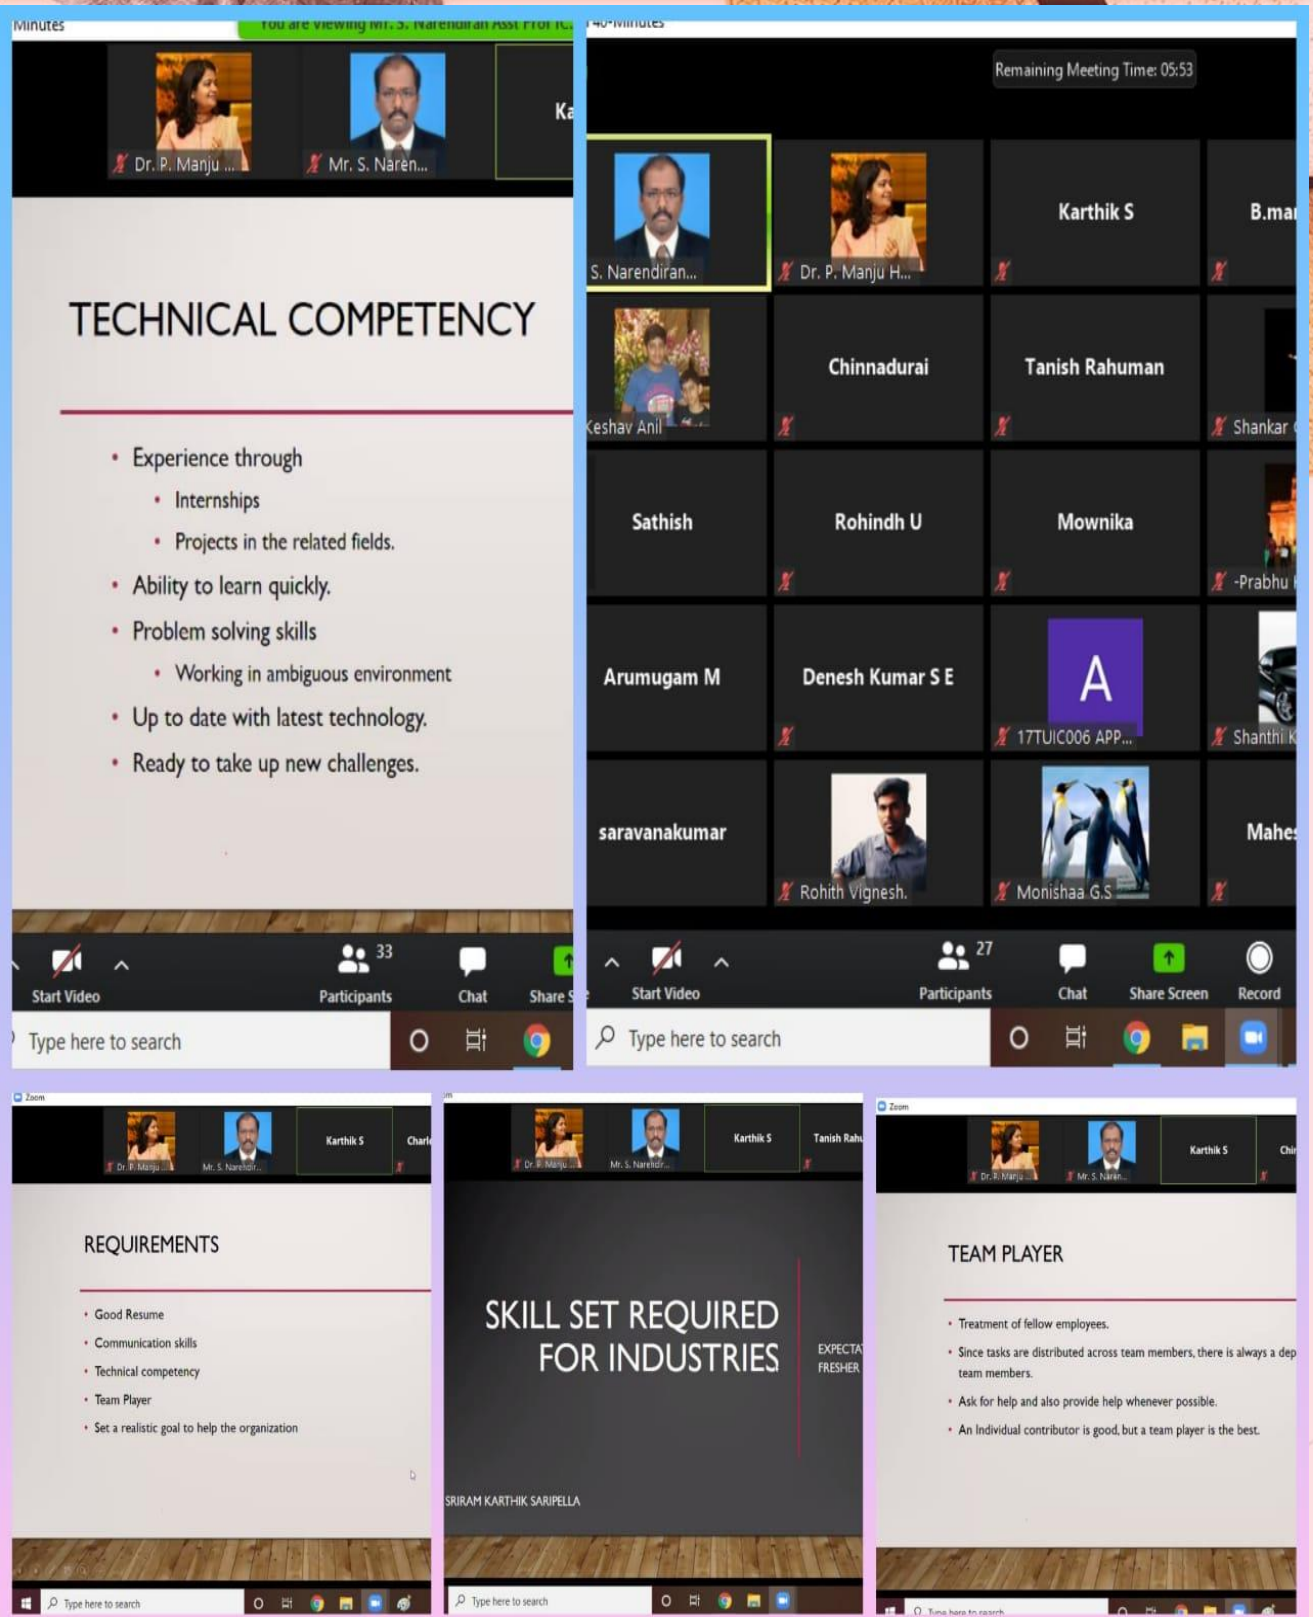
Minutes
You are viewing Mr. S. Narendiran Asst Prof ...
Dr. P. Manju ...
Mr. S. Naren...
Ka

TECHNICAL COMPETENCY

- Experience through
  - Internships
  - Projects in the related fields.
- Ability to learn quickly.
- Problem solving skills
  - Working in ambiguous environment
- Up to date with latest technology.
- Ready to take up new challenges.

Start Video
Participants 33
Chat
Share S
Type here to search

40-Minutes
Remaining Meeting Time: 05:53
S. Narendiran...
Dr. P. Manju H...
Karthik S
B.mar
Keshav Anil
Chinnadurai
Tanish Rahuman
Shankar
Sathish
Rohindh U
Mownika
-Prabhu
Arumugam M
Denesh Kumar S E
A
17TUIC006 APP...
Shanthi K
saravanakumar
Rohith Vignesh.
Monishaa G.S
Mahes
Start Video
Participants 27
Chat
Share Screen
Record
Type here to search

Zoom
Dr. P. Manju
Mr. S. Narendir...
Karthik S
Charl
REQUIREMENTS
- Good Resume
- Communication skills
- Technical competency
- Team Player
- Set a realistic goal to help the organization
Type here to search

Dr. P. Manju
Mr. S. Narendir...
Karthik S
Tanish Rahu
SKILL SET REQUIRED FOR INDUSTRIES
EXPECTA
FRESHER
SRIRAM KARTHIK SARIPELLA
Type here to search

Zoom
Dr. P. Manju
Mr. S. Naren...
Karthik S
Chi
TEAM PLAYER
- Treatment of fellow employees.
- Since tasks are distributed across team members, there is always a dep team members.
- Ask for help and also provide help whenever possible.
- An Individual contributor is good, but a team player is the best.
Type here to search